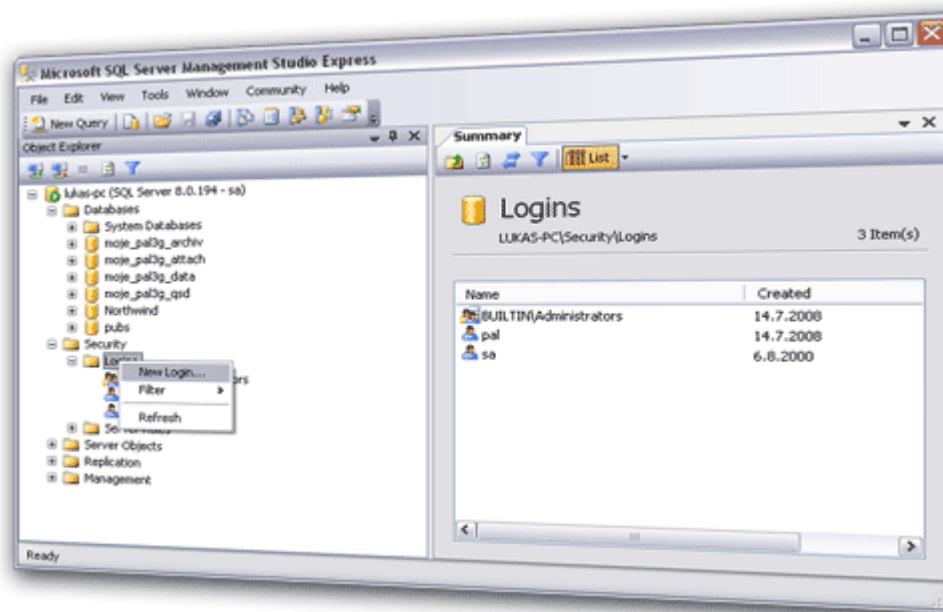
Microsoft SQL Server Management Studio Express

File Edit View Tools Window Community Help

New Query

Object Explorer

lukas-pc (SQL Server 8.0.194 - sa)
Databases
System Databases
moje_pal3g_archiv
moje_pal3g_attach
moje_pal3g_data
moje_pal3g_qsd
Northwind
pubs
Security
Logins
New Login...
Filter
Refresh
Server Objects
Replication
Management

Ready

Summary

List

Logins
LUKAS-PC\Security\Logins
3 Item(s)

| Name | Created |
|---|---|
| BUILTIN\Administrators | 14.7.2008 |
| pal | 14.7.2008 |
| sa | 6.8.2000 |